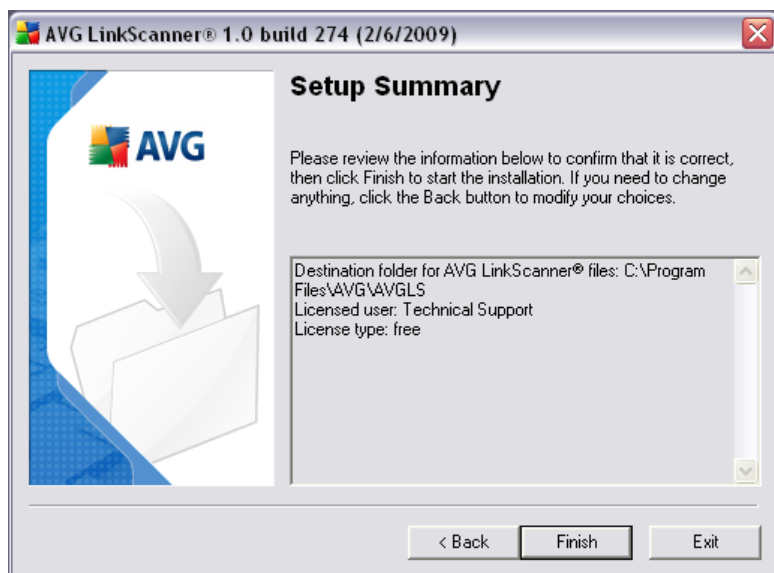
AVG LinkScanner® 1.0 build 274 (2/6/2009)

AVG

Setup Summary

Please review the information below to confirm that it is correct, then click Finish to start the installation. If you need to change anything, click the Back button to modify your choices.

Destination folder for AVG LinkScanner® files: C:\Program Files\AVG\AVGLS
Licensed user: Technical Support
License type: free

< Back
Finish
Exit